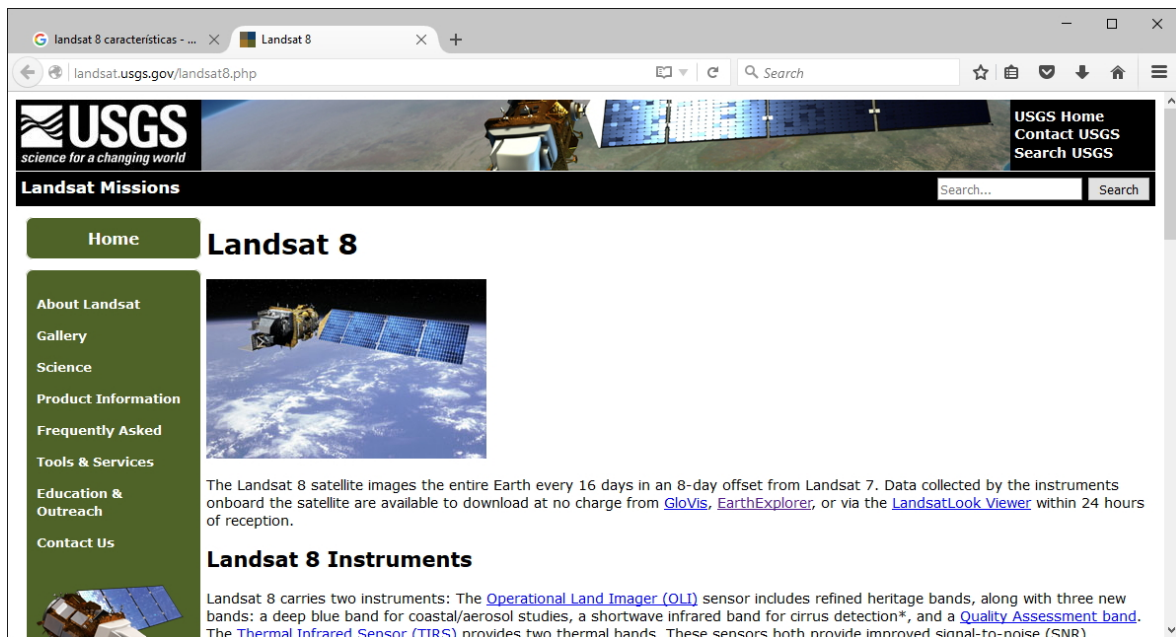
landsat 8 características - ... ×
Landsat 8 ×
+

landsat.usgs.gov/landsat8.php
Search

USGS
science for a changing world

USGS Home
Contact USGS
Search USGS

Landsat Missions
Search...
Search

Home

About Landsat
Gallery
Science
Product Information
Frequently Asked
Tools & Services
Education & Outreach
Contact Us

Landsat 8

The Landsat 8 satellite images the entire Earth every 16 days in an 8-day offset from Landsat 7. Data collected by the instruments onboard the satellite are available to download at no charge from GloVis, EarthExplorer, or via the LandsatLook Viewer within 24 hours of reception.

Landsat 8 Instruments

Landsat 8 carries two instruments: The Operational Land Imager (OLI) sensor includes refined heritage bands, along with three new bands: a deep blue band for coastal/aerosol studies, a shortwave infrared band for cirrus detection*, and a Quality Assessment band. The Thermal Infrared Sensor (TIRS) provides two thermal bands. These sensors both provide improved signal-to-noise (SNR) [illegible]